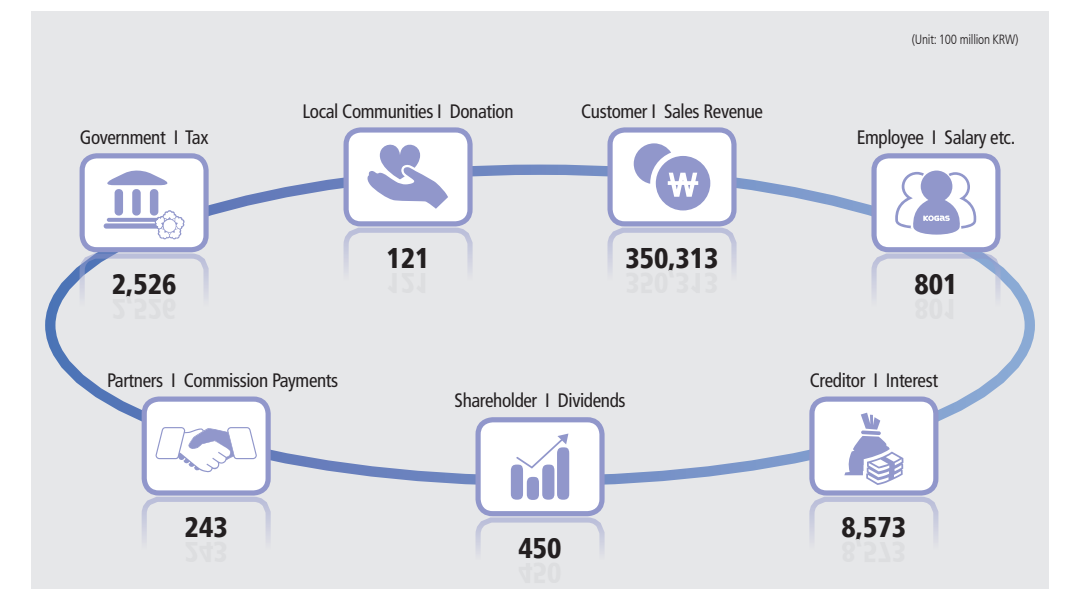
(Unit: 100 million KRW)

Government I Tax

2,526

Local Communities I Donation

121

Customer I Sales Revenue

₩

350,313

Employee I Salary etc.

KOGAS

801

Partners I Commission Payments

243

Shareholder I Dividends

450

Creditor I Interest

8,573